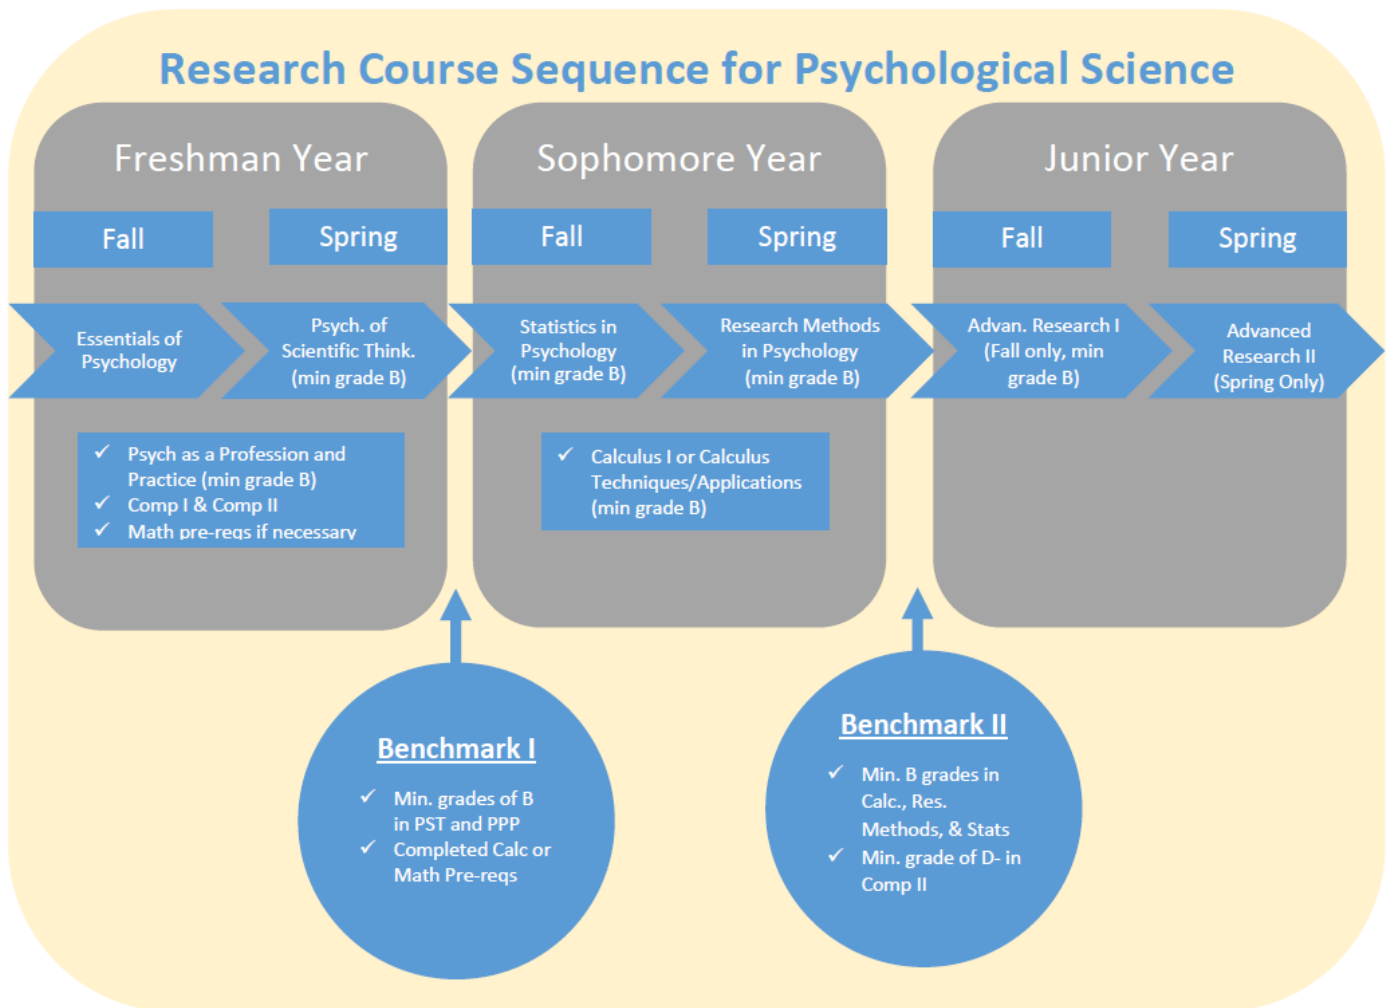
Research Course Sequence for Psychological Science

Freshman Year

Fall

Spring

Essentials of Psychology

Psych. of Scientific Think. (min grade B)

✓ Psych as a Profession and Practice (min grade B)
✓ Comp I & Comp II
✓ Math pre-reqs if necessary

Sophomore Year

Fall

Spring

Statistics in Psychology (min grade B)

Research Methods in Psychology (min grade B)

✓ Calculus I or Calculus Techniques/Applications (min grade B)

Junior Year

Fall

Spring

Advan. Research I (Fall only, min grade B)

Advanced Research II (Spring Only)

Benchmark I

✓ Min. grades of B in PST and PPP
✓ Completed Calc or Math Pre-reqs

Benchmark II

✓ Min. B grades in Calc., Res. Methods, & Stats
✓ Min. grade of D- in Comp II